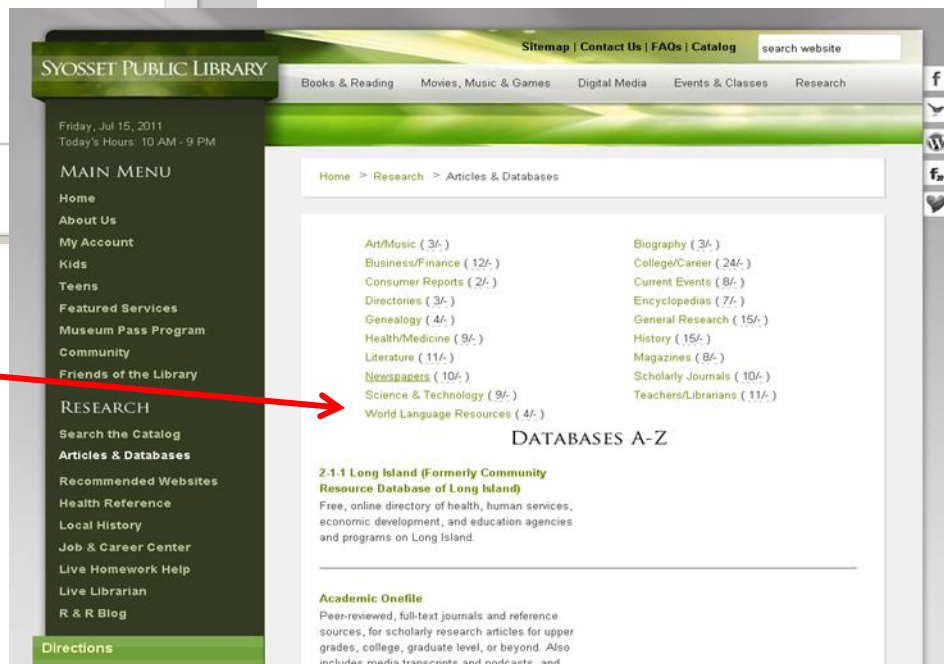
Syosset Public Library

Sitemap | Contact Us | FAQs | Catalog

search website

Books & Reading
Movies, Music & Games
Digital Media
Events & Classes
Research

Friday, Jul 15, 2011
Today's Hours: 10 AM - 9 PM

Main Menu

Home
About Us
My Account
Kids
Teens
Featured Services
Museum Pass Program
Community
Friends of the Library

Research

Search the Catalog
Articles & Databases
Recommended Websites
Health Reference
Local History
Job & Career Center
Live Homework Help
Live Librarian
R & R Blog

Directions

Home > Research > Articles & Databases

Art/Music ( 3/- )
Business/Finance ( 12/- )
Consumer Reports ( 2/- )
Directories ( 3/- )
Genealogy ( 4/- )
Health/Medicine ( 9/- )
Literature ( 11/- )
Newspapers ( 10/- )
Science & Technology ( 9/- )
World Language Resources ( 4/- )

Biography ( 3/- )
College/Career ( 24/- )
Current Events ( 8/- )
Encyclopedias ( 7/- )
General Research ( 15/- )
History ( 15/- )
Magazines ( 8/- )
Scholarly Journals ( 10/- )
Teachers/Librarians ( 11/- )

Databases A-Z

2-1-1 Long Island (Formerly Community Resource Database of Long Island)
Free, online directory of health, human services, economic development, and education agencies and programs on Long Island.

Academic Onefile
Peer-reviewed, full-text journals and reference sources, for scholarly research articles for upper grades, college, graduate level, or beyond. Also includes media transcripts and podcasts, and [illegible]